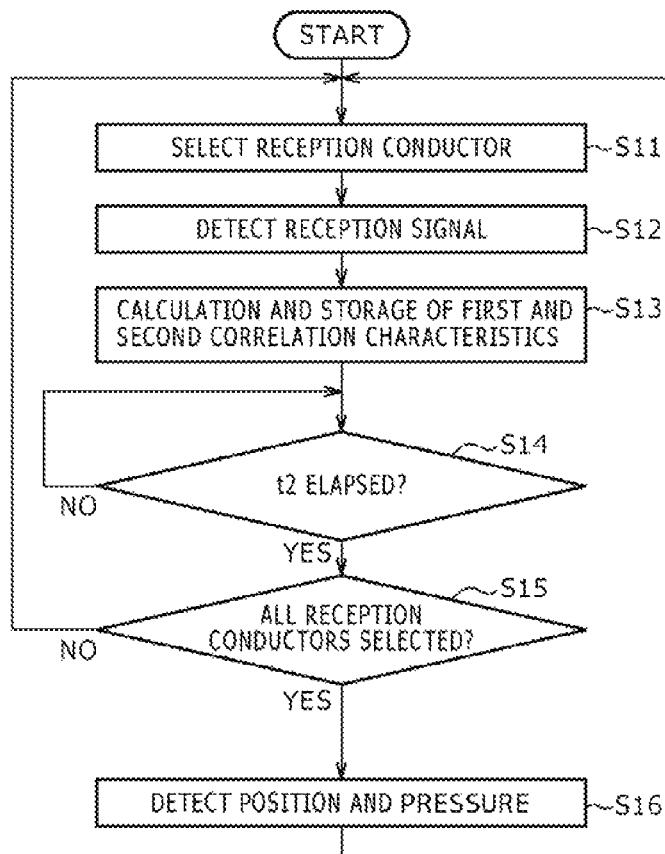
START

SELECT RECEPTION CONDUCTOR
S11

DETECT RECEPTION SIGNAL
S12

CALCULATION AND STORAGE OF FIRST AND SECOND CORRELATION CHARACTERISTICS
S13

t2 ELAPSED?
S14

NO

YES

ALL RECEPTION CONDUCTORS SELECTED?
S15

NO

YES

DETECT POSITION AND PRESSURE
S16